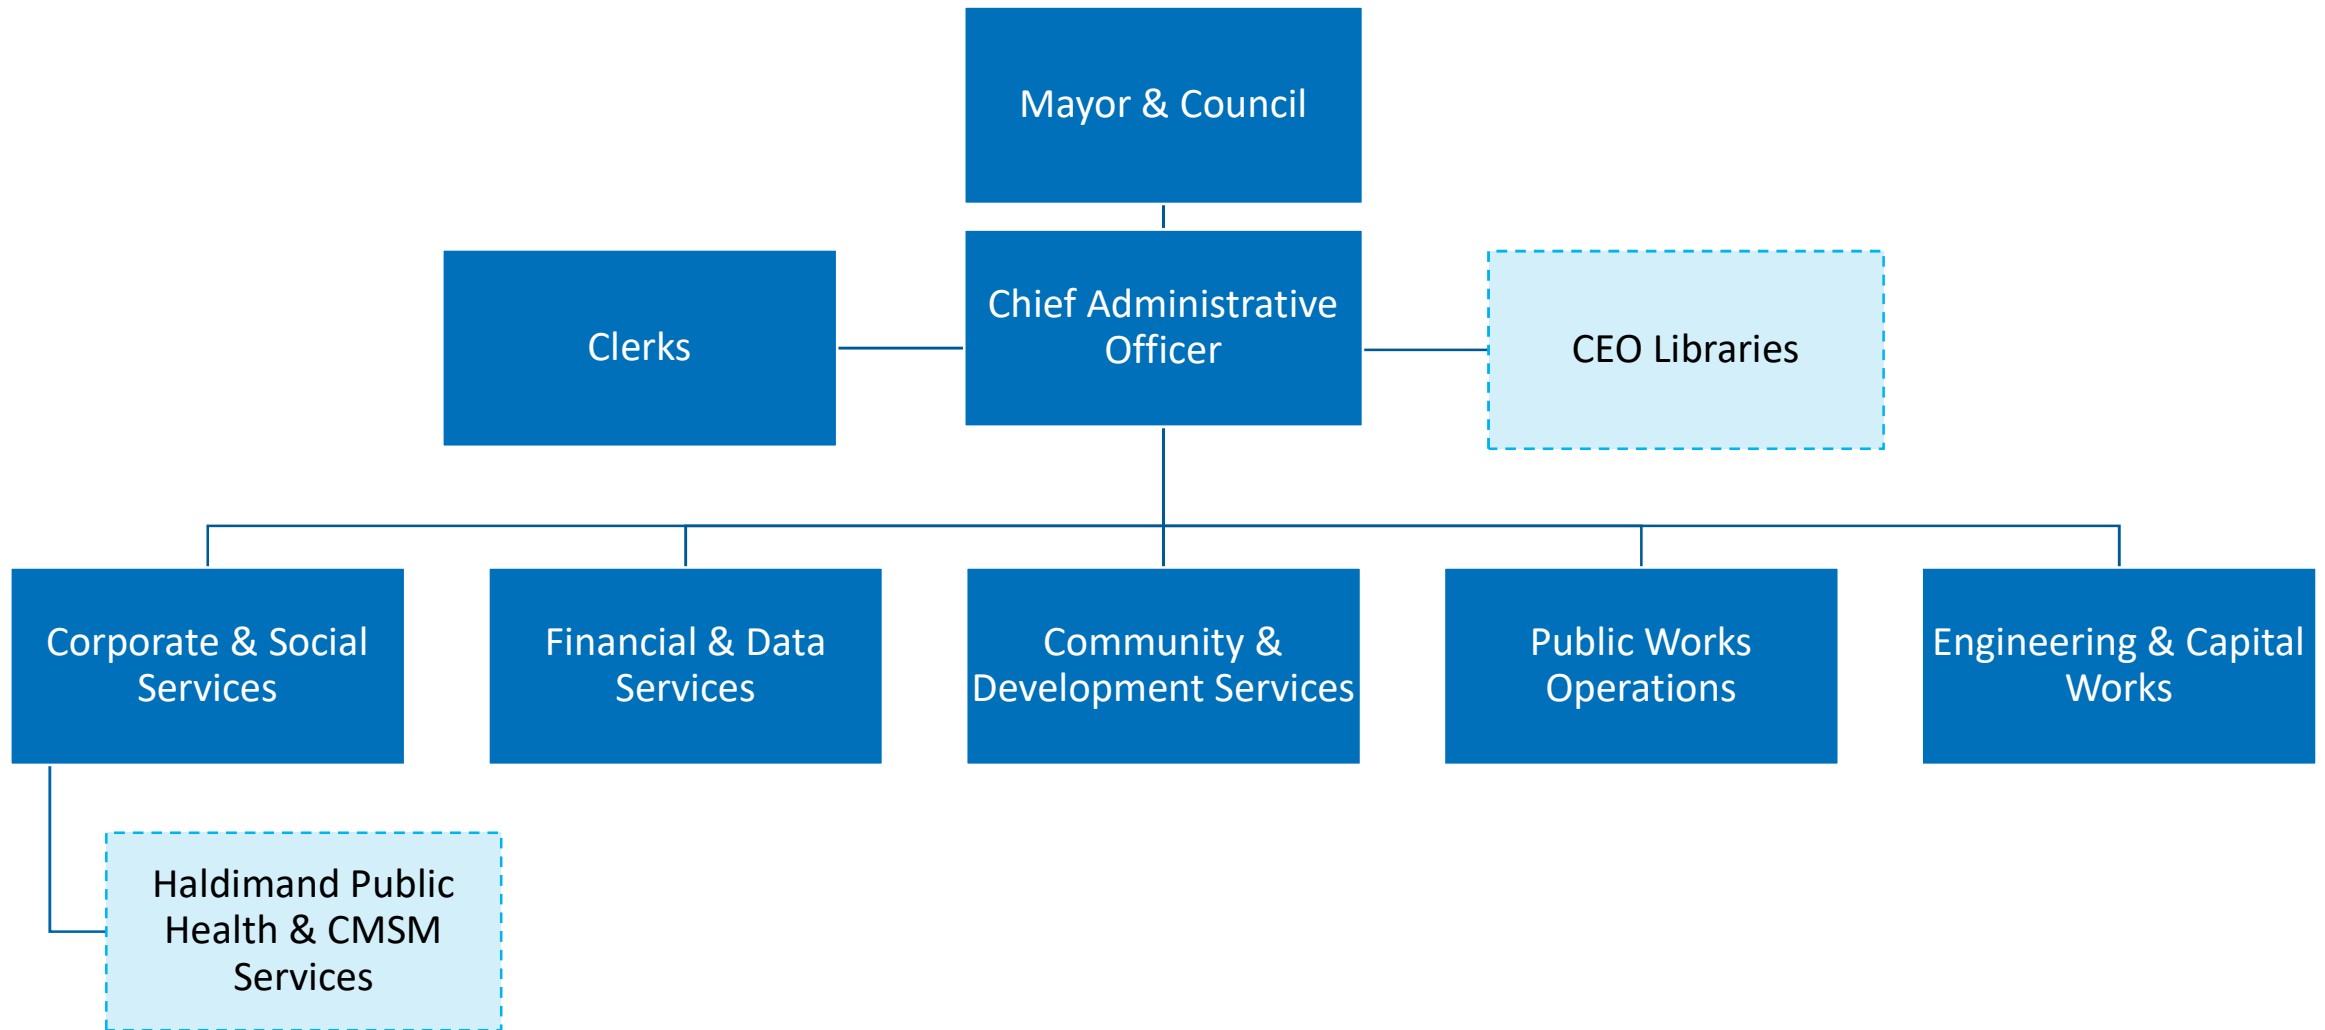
Mayor & Council

Clerks

Chief Administrative Officer

CEO Libraries

Corporate & Social Services

Financial & Data Services

Community & Development Services

Public Works Operations

Engineering & Capital Works

Haldimand Public Health & CMSM Services